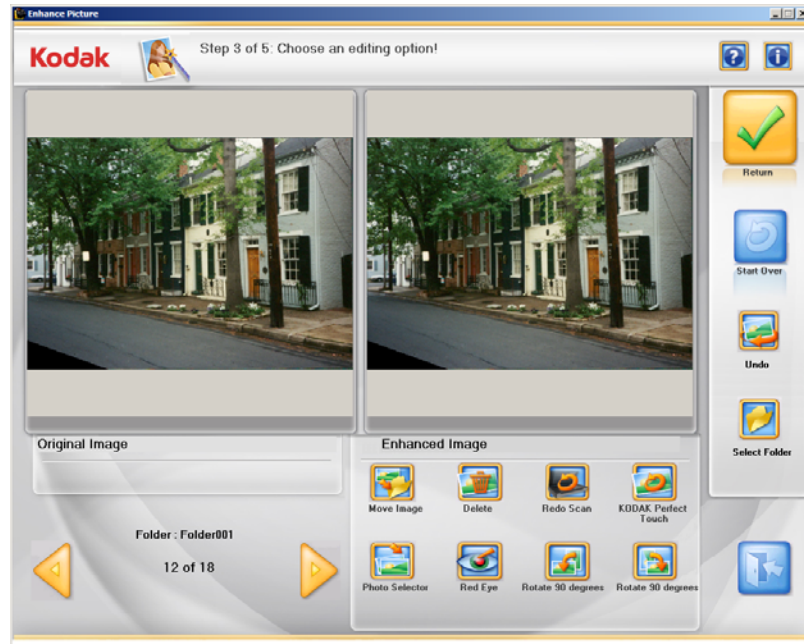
Enhance Picture

Kodak

Step 3 of 5: Choose an editing option!

Return

Start Over

Undo

Select Folder

Original Image

Enhanced Image

Move Image

Delete

Redo Scan

KODAK Perfect Touch

Folder : Folder001

12 of 18

Photo Selector

Red Eye

Rotate 90 degrees

Rotate 90 degrees